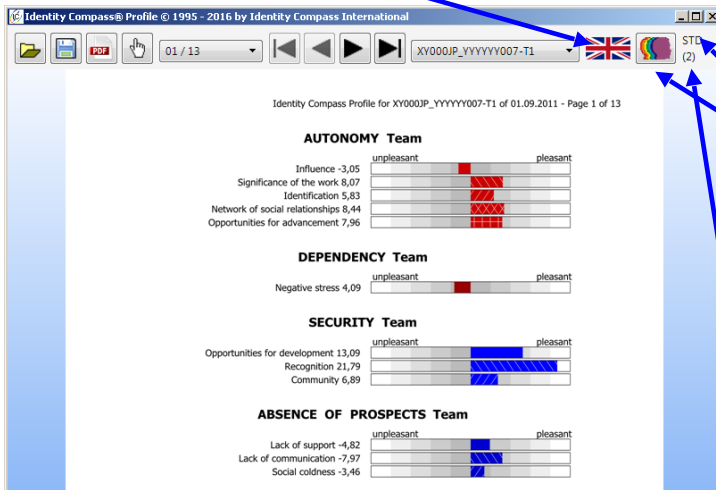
Identity Compass® Profile © 1995 - 2016 by Identity Compass International

01 / 13

XY000JP_YYYYYY007-T1

STD
(2)

Identity Compass Profile for XY000JP_YYYYYY007-T1 of 01.09.2011 - Page 1 of 13

AUTONOMY Team

unpleasant pleasant

Influence -3,05
Significance of the work 8,07
Identification 5,83
Network of social relationships 8,44
Opportunities for advancement 7,96

DEPENDENCY Team

unpleasant pleasant

Negative stress 4,09

SECURITY Team

unpleasant pleasant

Opportunities for development 13,09
Recognition 21,79
Community 6,89

ABSENCE OF PROSPECTS Team

unpleasant pleasant

Lack of support -4,82
Lack of communication -7,97
Social coldness -3,46